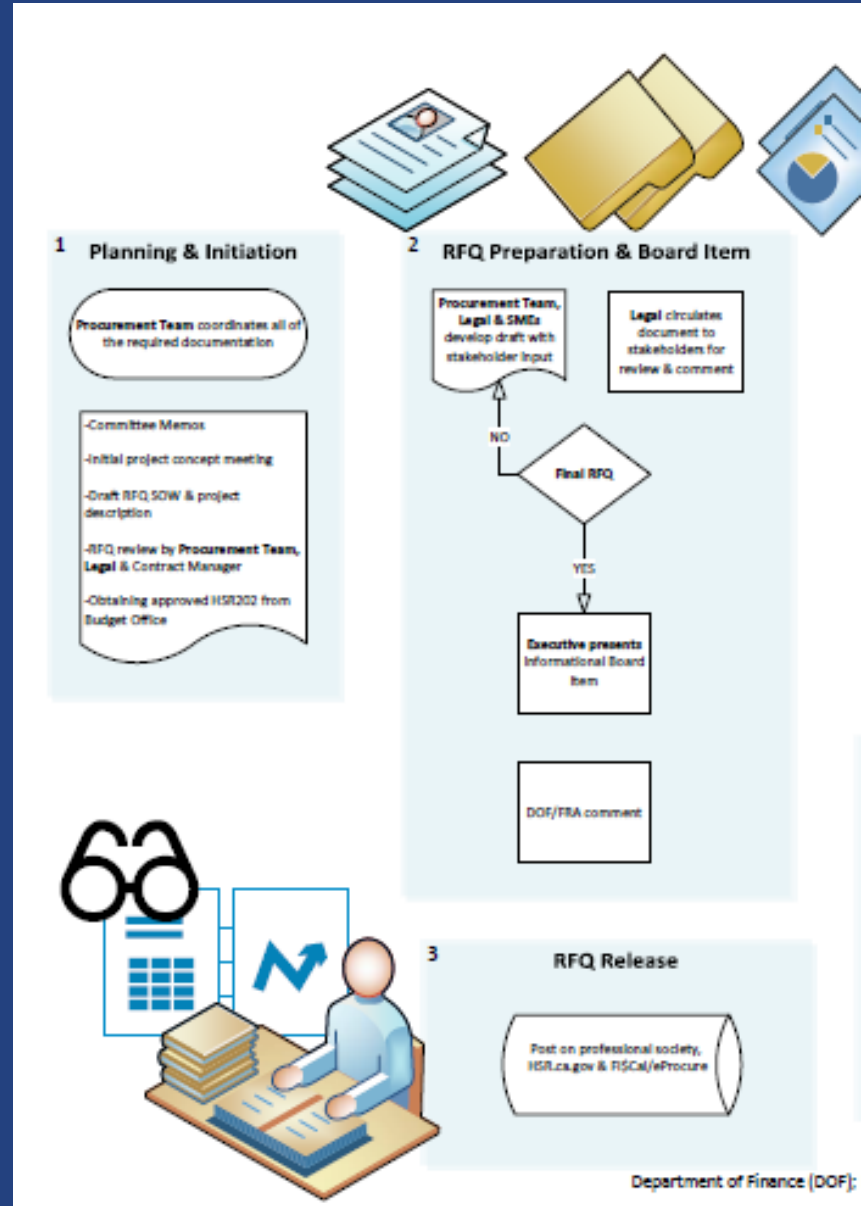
1 Planning & Initiation

Procurement Team coordinates all of the required documentation

-Committee Memos

-Initial project concept meeting

-Draft RFQ SOW & project description

-RFQ review by Procurement Team, Legal & Contract Manager

-Obtaining approved HSR202 from Budget Office

2 RFQ Preparation & Board Item

Procurement Team, Legal & SMEs develop draft with stakeholder input

Legal circulates document to stakeholders for review & comment

NO

Final RFQ

YES

Executive presents Informational Board Item

DOF/FRA comment

3 RFQ Release

Post on professional society, HSR.ca.gov & FI$Cal/eProcure

Department of Finance (DOF);